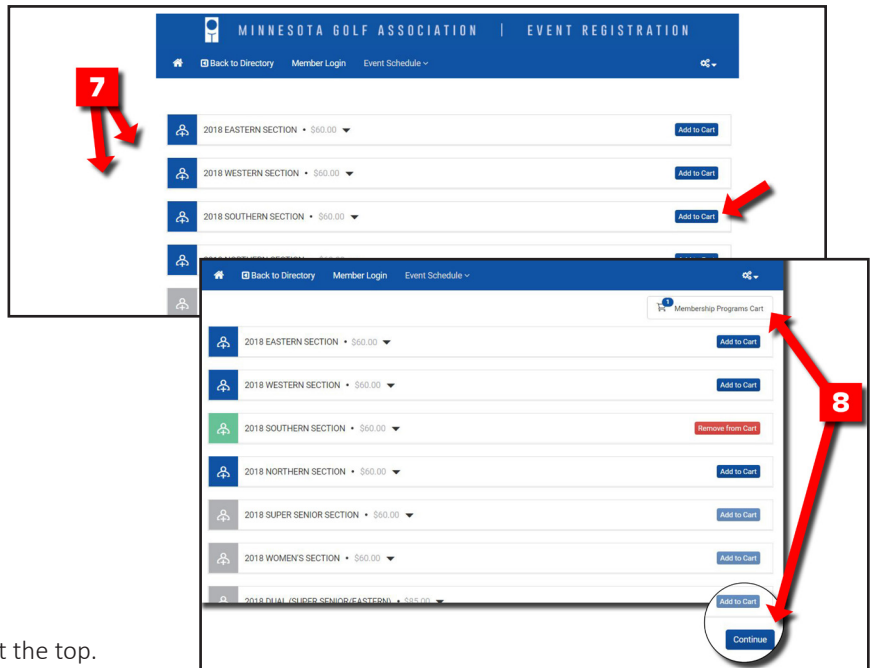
MINNESOTA GOLF ASSOCIATION | EVENT REGISTRATION

Back to Directory Member Login Event Schedule

7

2018 EASTERN SECTION • $60.00 Add to Cart

2018 WESTERN SECTION • $60.00 Add to Cart

2018 SOUTHERN SECTION • $60.00 Add to Cart

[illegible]

Back to Directory Member Login Event Schedule

1 Membership Programs Cart

2018 EASTERN SECTION • $60.00 Add to Cart

2018 WESTERN SECTION • $60.00 Add to Cart

8

2018 SOUTHERN SECTION • $60.00 Remove from Cart

2018 NORTHERN SECTION • $60.00 Add to Cart

2018 SUPER SENIOR SECTION • $60.00 Add to Cart

2018 WOMEN'S SECTION • $60.00 Add to Cart

2018 DUAL (SUPER SENIOR/EASTERN) • $85.00 Add to Cart

Continue

t the top.